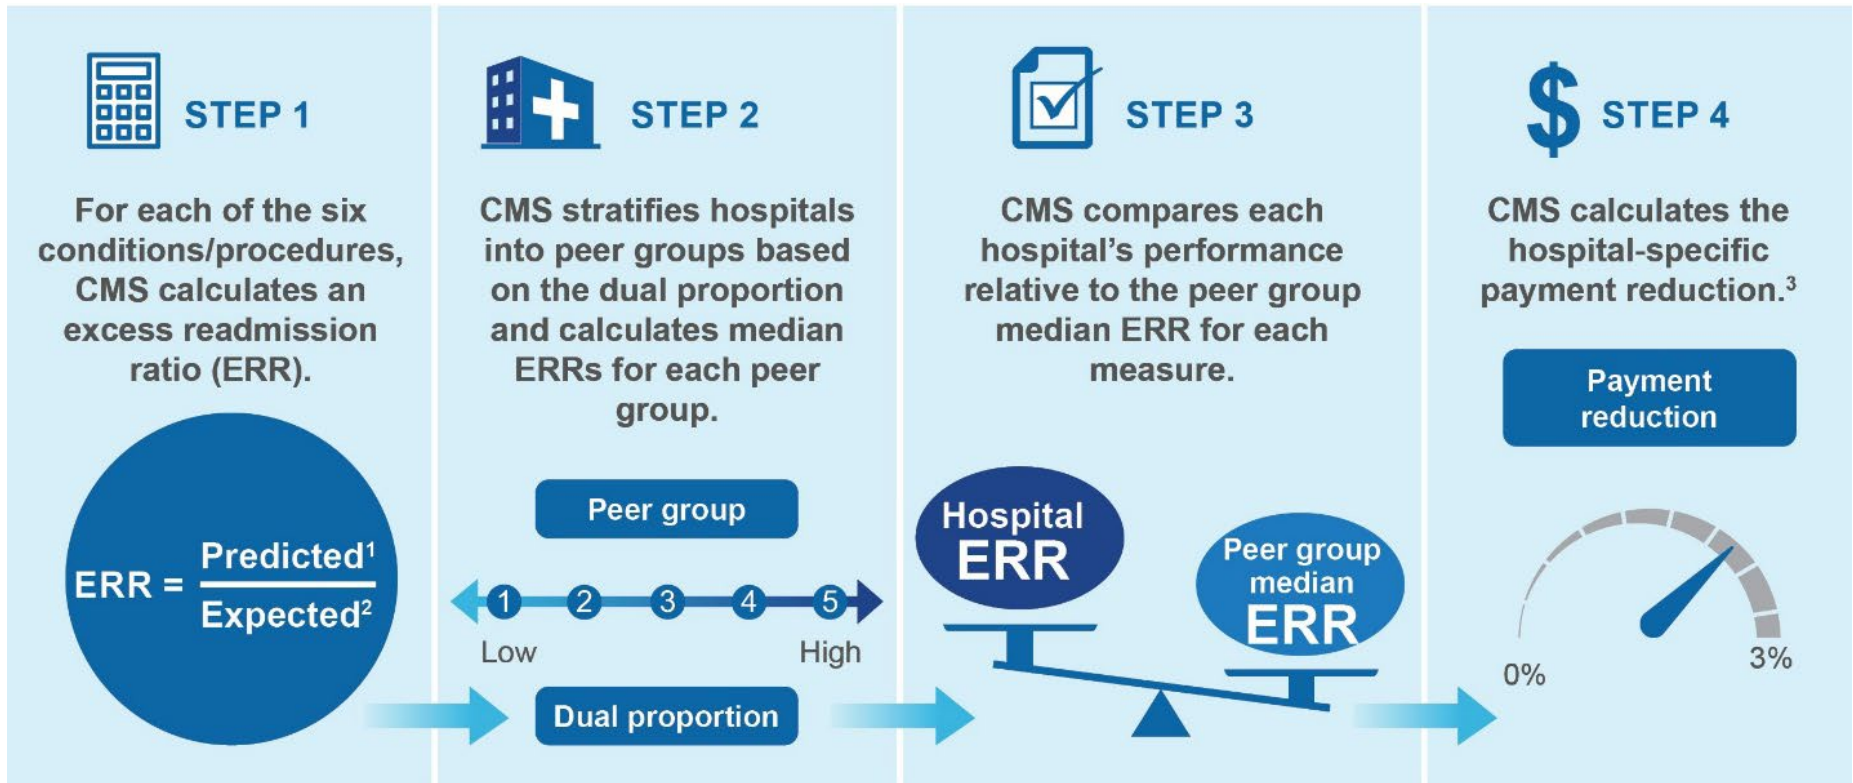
STEP 1

For each of the six conditions/procedures, CMS calculates an excess readmission ratio (ERR).

$\text{ERR} = \frac{\text{Predicted}^1}{\text{Expected}^2}$

STEP 2

CMS stratifies hospitals into peer groups based on the dual proportion and calculates median ERRs for each peer group.

Peer group

1 2 3 4 5

Low High

Dual proportion

STEP 3

CMS compares each hospital's performance relative to the peer group median ERR for each measure.

Hospital ERR

Peer group median ERR

STEP 4

CMS calculates the hospital-specific payment reduction.$^3$

Payment reduction

0%

3%